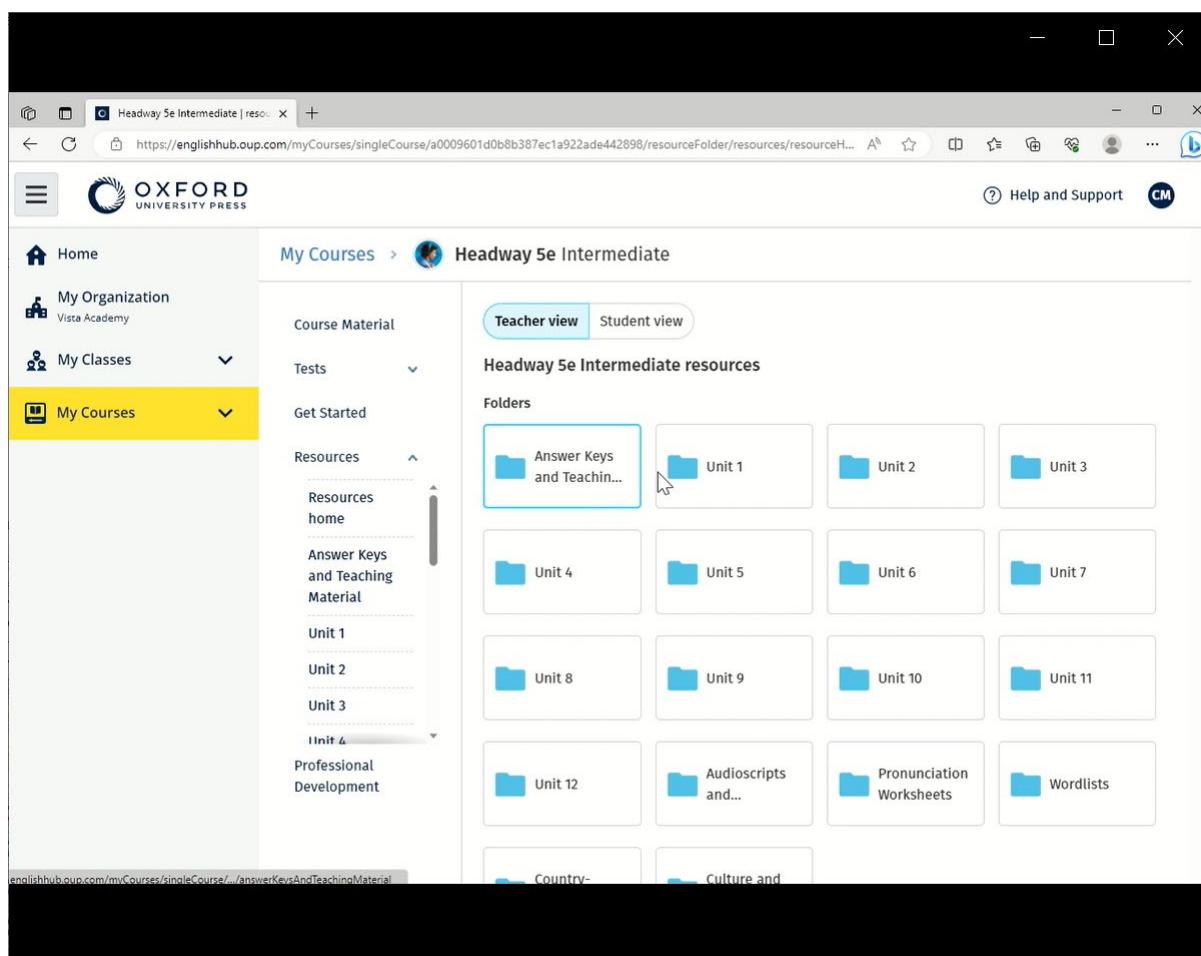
Headway 5e Intermediate | resou ×

https://englishhub.oup.com/myCourses/singleCourse/a0009601d0b8b387ec1a922ade442898/resourceFolder/resources/resourceH...

OXFORD UNIVERSITY PRESS

Help and Support

CM

Home

My Organization
Vista Academy

My Classes

My Courses

My Courses > Headway 5e Intermediate

Course Material

Tests

Get Started

Resources

Resources home

Answer Keys and Teaching Material

Unit 1

Unit 2

Unit 3

Unit 4

Professional Development

Teacher view | Student view

Headway 5e Intermediate resources

Folders

Answer Keys and Teachin...

Unit 1

Unit 2

Unit 3

Unit 4

Unit 5

Unit 6

Unit 7

Unit 8

Unit 9

Unit 10

Unit 11

Unit 12

Audioscripts and...

Pronunciation Worksheets

Wordlists

Country-

Culture and

englishhub.oup.com/myCourses/singleCourse/.../answerKeysAndTeachingMaterial